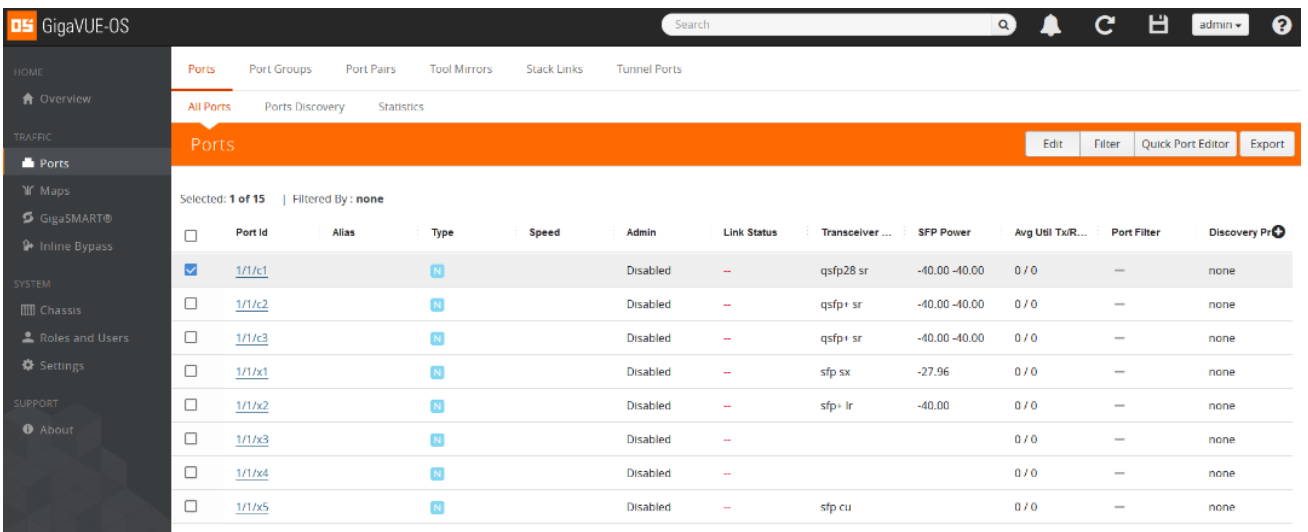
OS GigaVUE-OS

Search

admin

HOME
Overview
TRAFFIC
Ports
Maps
GigaSMART®
Inline Bypass
SYSTEM
Chassis
Roles and Users
Settings
SUPPORT
About

Ports | Port Groups | Port Pairs | Tool Mirrors | Stack Links | Tunnel Ports

All Ports | Ports Discovery | Statistics

Ports

Edit | Filter | Quick Port Editor | Export

Selected: 1 of 15 | Filtered By : none

| | Port Id | Alias | Type | Speed | Admin | Link Status | Transceiver ... | SFP Power | Avg Util Tx/R... | Port Filter | Discovery Pr |
|---|---|---|---|---|---|---|---|---|---|---|---|
| | 1/1/c1 | | N | | Disabled | -- | qsfp28 sr | -40.00 -40.00 | 0 / 0 | — | none |
| | 1/1/c2 | | N | | Disabled | -- | qsfp+ sr | -40.00 -40.00 | 0 / 0 | — | none |
| | 1/1/c3 | | N | | Disabled | -- | qsfp+ sr | -40.00 -40.00 | 0 / 0 | — | none |
| | 1/1/x1 | | N | | Disabled | -- | sfp sx | -27.96 | 0 / 0 | — | none |
| | 1/1/x2 | | N | | Disabled | -- | sfp+ lr | -40.00 | 0 / 0 | — | none |
| | 1/1/x3 | | N | | Disabled | -- | | | 0 / 0 | — | none |
| | 1/1/x4 | | N | | Disabled | -- | | | 0 / 0 | — | none |
| | 1/1/x5 | | N | | Disabled | -- | sfp cu | | 0 / 0 | — | none |